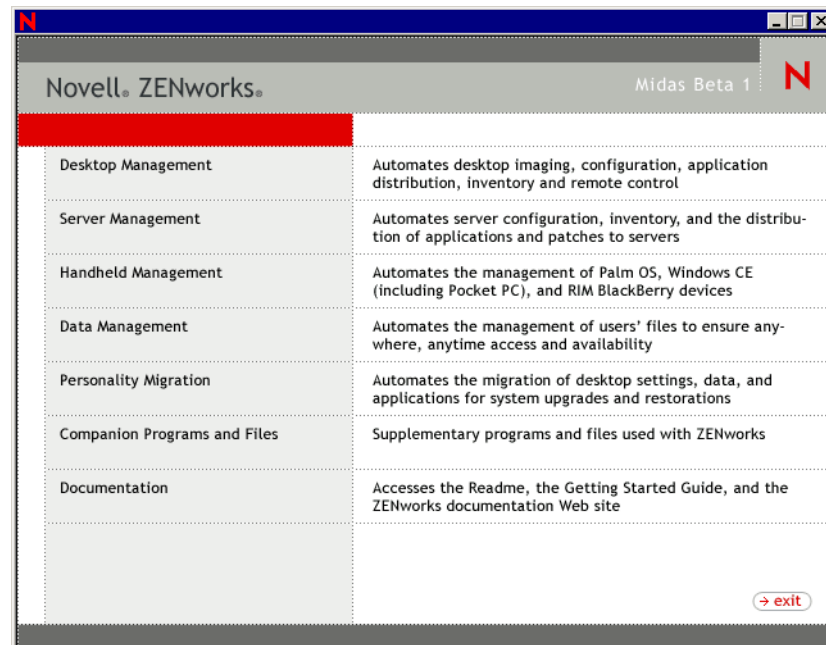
N

Novell. ZENworks.

Midas Beta 1

N

| | |
|---|---|
| Desktop Management | Automates desktop imaging, configuration, application distribution, inventory and remote control |
| Server Management | Automates server configuration, inventory, and the distribution of applications and patches to servers |
| Handheld Management | Automates the management of Palm OS, Windows CE (including Pocket PC), and RIM BlackBerry devices |
| Data Management | Automates the management of users' files to ensure anywhere, anytime access and availability |
| Personality Migration | Automates the migration of desktop settings, data, and applications for system upgrades and restorations |
| Companion Programs and Files | Supplementary programs and files used with ZENworks |
| Documentation | Accesses the Readme, the Getting Started Guide, and the ZENworks documentation Web site |

→ exit